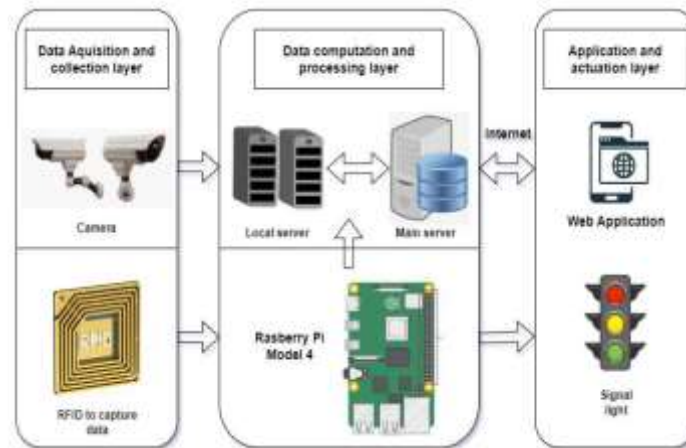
Data Aquisition and collection layer

Camera

RFID

RFID to capture data

Data computation and processing layer

Local server

Main server

Rasberry Pi Model 4

Internet

Application and actuation layer

Web Application

Signal light